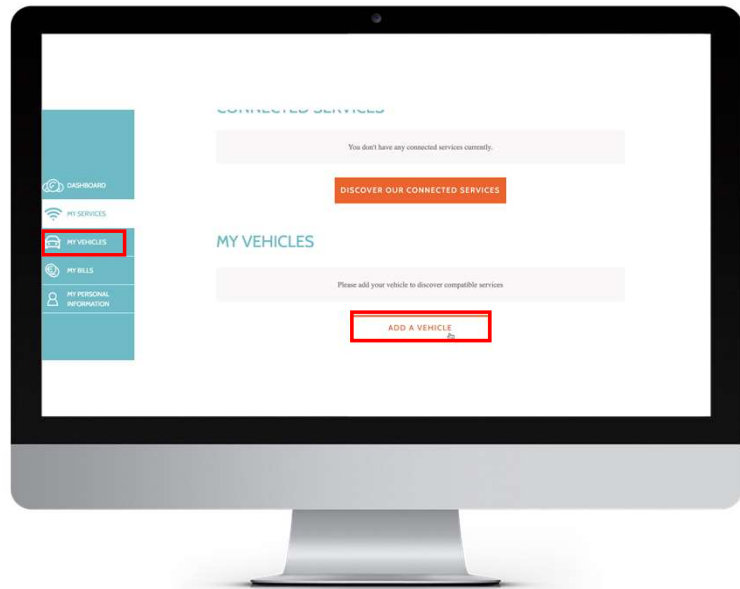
DASHBOARD
MY SERVICES
MY VEHICLES
MY BILLS
MY PERSONAL INFORMATION

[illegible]

You don't have any connected services currently.

DISCOVER OUR CONNECTED SERVICES

MY VEHICLES

Please add your vehicle to discover compatible services

ADD A VEHICLE